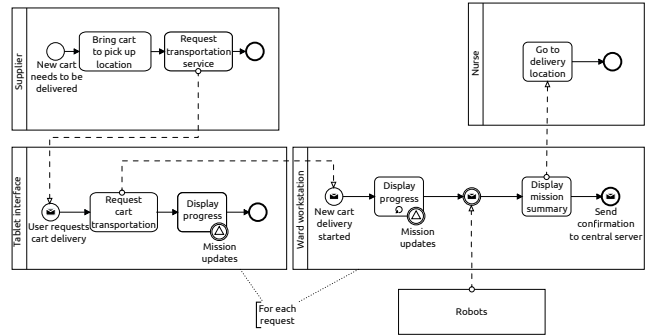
Supplier

New cart needs to be delivered

Bring cart to pick up location

Request transportation service

Nurse

Go to delivery location

Tablet interface

User requests cart delivery

Request cart transportation

Display progress

Mission updates

Ward workstation

New cart delivery started

Display progress

Mission updates

Display mission summary

Send confirmation to central server

For each request

Robots